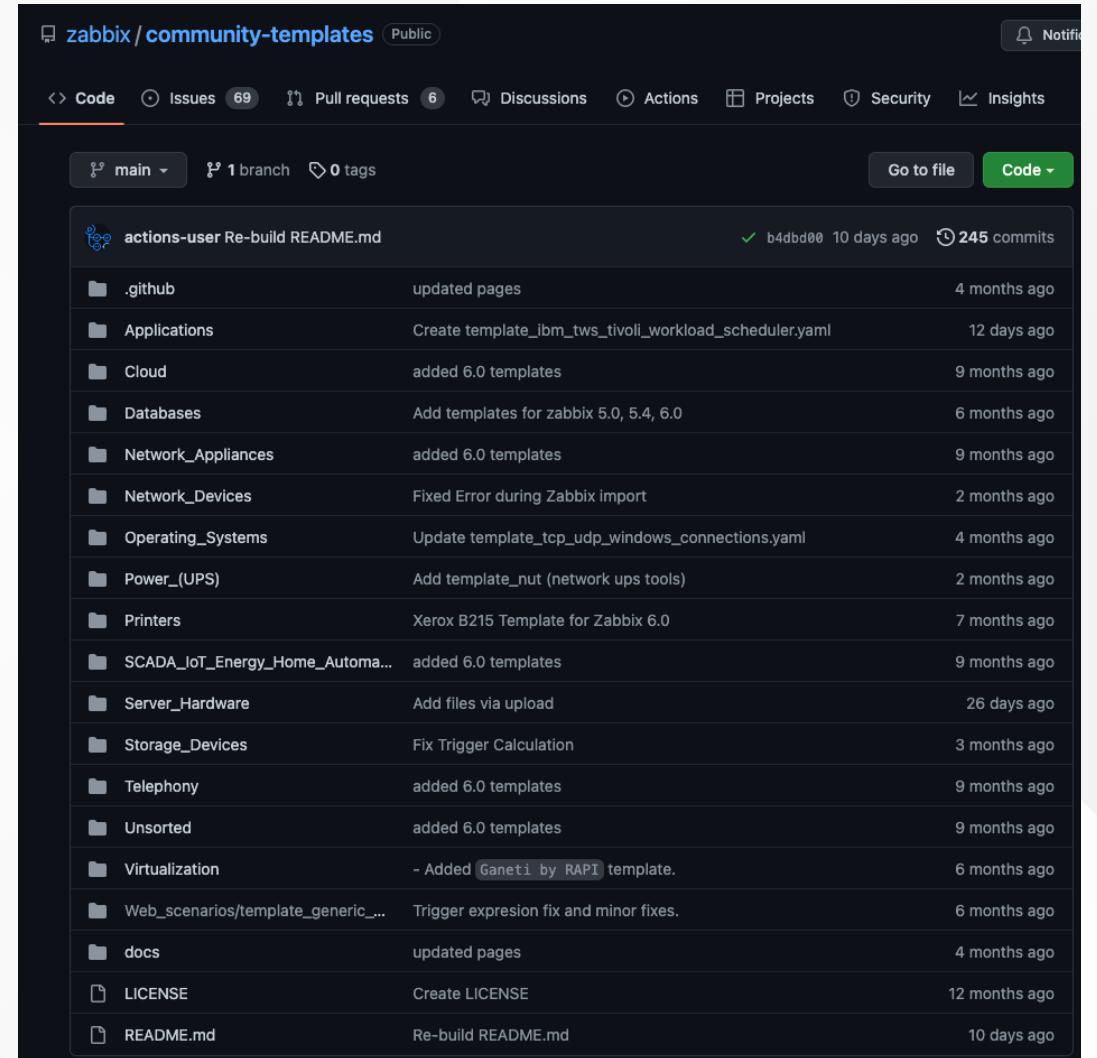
zabbix / community-templates Public

Notifi

Code Issues 69 Pull requests 6 Discussions Actions Projects Security Insights

main 1 branch 0 tags Go to file Code

actions-user Re-build README.md b4dbd00 10 days ago 245 commits

| | | |
|---|---|---|
| .github | updated pages | 4 months ago |
| Applications | Create template_ibm_tws_tivoli_workload_scheduler.yaml | 12 days ago |
| Cloud | added 6.0 templates | 9 months ago |
| Databases | Add templates for zabbix 5.0, 5.4, 6.0 | 6 months ago |
| Network_Appliances | added 6.0 templates | 9 months ago |
| Network_Devices | Fixed Error during Zabbix import | 2 months ago |
| Operating_Systems | Update template_tcp_udp_windows_connections.yaml | 4 months ago |
| Power_(UPS) | Add template_nut (network ups tools) | 2 months ago |
| Printers | Xerox B215 Template for Zabbix 6.0 | 7 months ago |
| SCADA_IoT_Energy_Home_Automa... | added 6.0 templates | 9 months ago |
| Server_Hardware | Add files via upload | 26 days ago |
| Storage_Devices | Fix Trigger Calculation | 3 months ago |
| Telephony | added 6.0 templates | 9 months ago |
| Unsorted | added 6.0 templates | 9 months ago |
| Virtualization | - Added Ganeti by RAPI template. | 6 months ago |
| Web_scenarios/template_generic_... | Trigger expresion fix and minor fixes. | 6 months ago |
| docs | updated pages | 4 months ago |
| LICENSE | Create LICENSE | 12 months ago |
| README.md | Re-build README.md | 10 days ago |